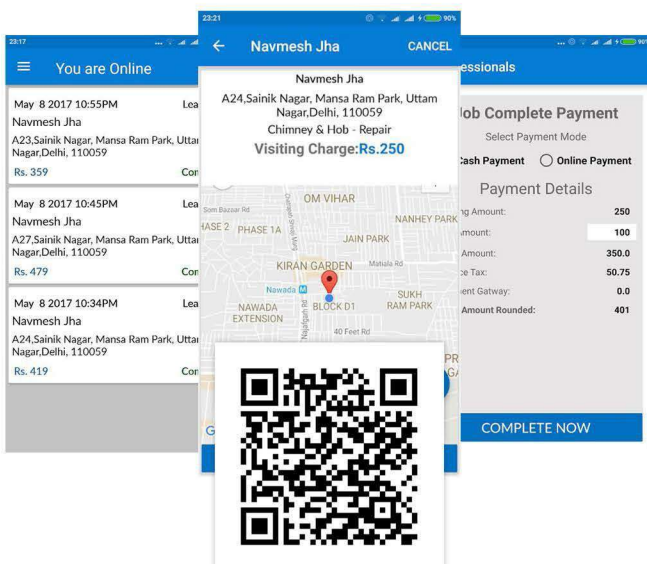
23:17

You are Online

May 8 2017 10:55PM Lea
Navmesh Jha
A23,Sainik Nagar, Mansa Ram Park, Uttar Nagar,Delhi, 110059
Rs. 359 Cor

May 8 2017 10:45PM Lea
Navmesh Jha
A27,Sainik Nagar, Mansa Ram Park, Uttar Nagar,Delhi, 110059
Rs. 479 Cor

May 8 2017 10:34PM Lea
Navmesh Jha
A24,Sainik Nagar, Mansa Ram Park, Uttar Nagar,Delhi, 110059
Rs. 419 Cor

23:21 90%

← Navmesh Jha CANCEL

Navmesh Jha
A24,Sainik Nagar, Mansa Ram Park, Uttam Nagar,Delhi, 110059
Chimney & Hob - Repair
Visiting Charge:Rs.250

OM VIHAR
Som Bazaar Rd
HASE 2 PHASE 1A
NANHEY PARK
JAIN PARK
KIRAN GARDEN Matiala Rd
Nawada
NAWADA EXTENSION
BLOCK D1
SUKH RAM PARK
40 Feet Rd
Najafgarh Rd
G
PR
GA

essionals

Job Complete Payment
Select Payment Mode
Cash Payment Online Payment
Payment Details
g Amount: 250
mount: 100
Amount: 350.0
e Tax: 50.75
ent Gatway: 0.0
Amount Rounded: 401

COMPLETE NOW